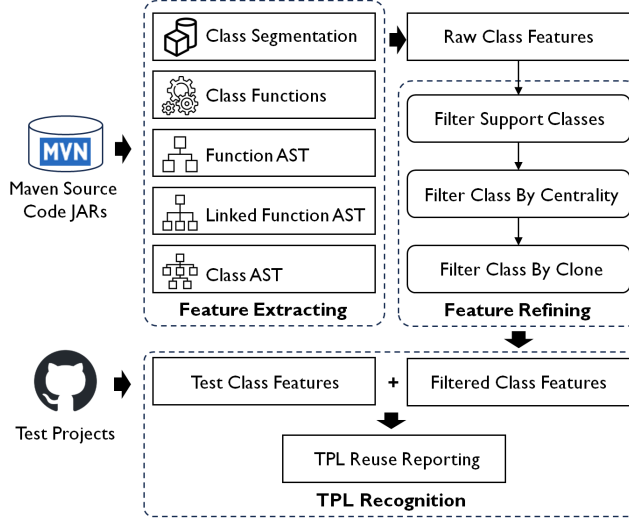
MVN

Maven Source Code JARs

Class Segmentation

Class Functions

Function AST

Linked Function AST

Class AST

Feature Extracting

Raw Class Features

Filter Support Classes

Filter Class By Centrality

Filter Class By Clone

Feature Refining

Test Projects

Test Class Features

+

Filtered Class Features

TPL Reuse Reporting

TPL Recognition